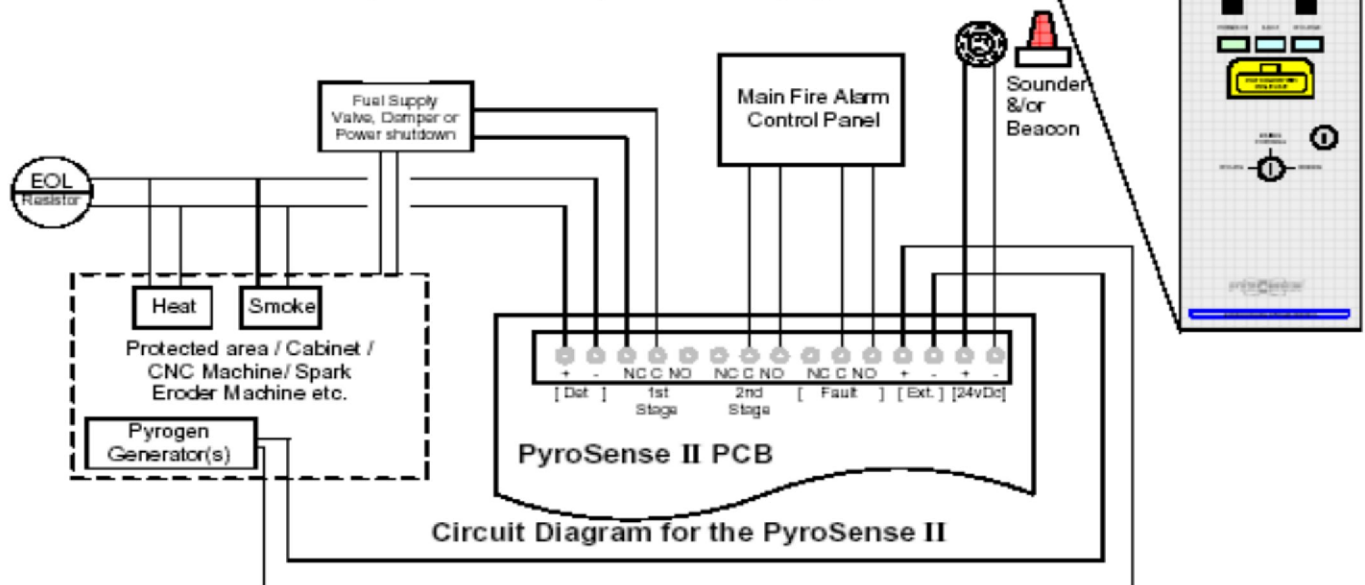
Fuel Supply Valve, Damper or Power shutdown

Main Fire Alarm Control Panel

Sounder &/or Beacon

EOL Resistor

Heat

Smoke

Protected area / Cabinet / CNC Machine/ Spark Eroder Machine etc.

Pyrogen Generator(s)

+ - NC C NO NC C NO NC C NO + - + -

[ Det ] 1st Stage 2nd Stage [ Fault ] [ Ext. ] [24vDc]

PyroSense II PCB

Circuit Diagram for the PyroSense II